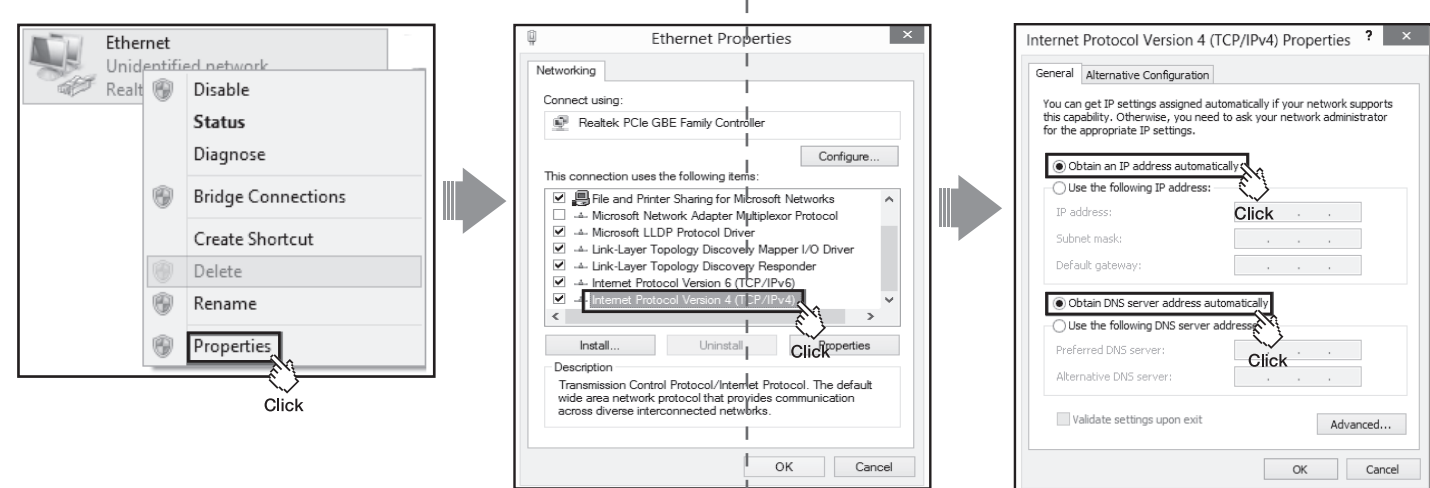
Ethernet
Unidentified network
Realt

Disable
Status
Diagnose
Bridge Connections
Create Shortcut
Delete
Rename
Properties

Click

Ethernet Properties

Networking

Connect using:
Realtek PCIe GBE Family Controller

Configure...

This connection uses the following items:
File and Printer Sharing for Microsoft Networks
Microsoft Network Adapter Multiplexor Protocol
Microsoft LLDP Protocol Driver
Link-Layer Topology Discovery Mapper I/O Driver
Link-Layer Topology Discovery Responder
Internet Protocol Version 6 (TCP/IPv6)
Internet Protocol Version 4 (TCP/IPv4)

Install... Uninstall Properties

Click

Description
Transmission Control Protocol/Internet Protocol. The default wide area network protocol that provides communication across diverse interconnected networks.

OK Cancel

Internet Protocol Version 4 (TCP/IPv4) Properties ?

General Alternative Configuration

You can get IP settings assigned automatically if your network supports this capability. Otherwise, you need to ask your network administrator for the appropriate IP settings.

Obtain an IP address automatically
Use the following IP address:
IP address:
Click
Subnet mask:
Default gateway:

Obtain DNS server address automatically
Use the following DNS server addresses
Preferred DNS server:
Click
Alternative DNS server:

Validate settings upon exit

Advanced...

OK Cancel